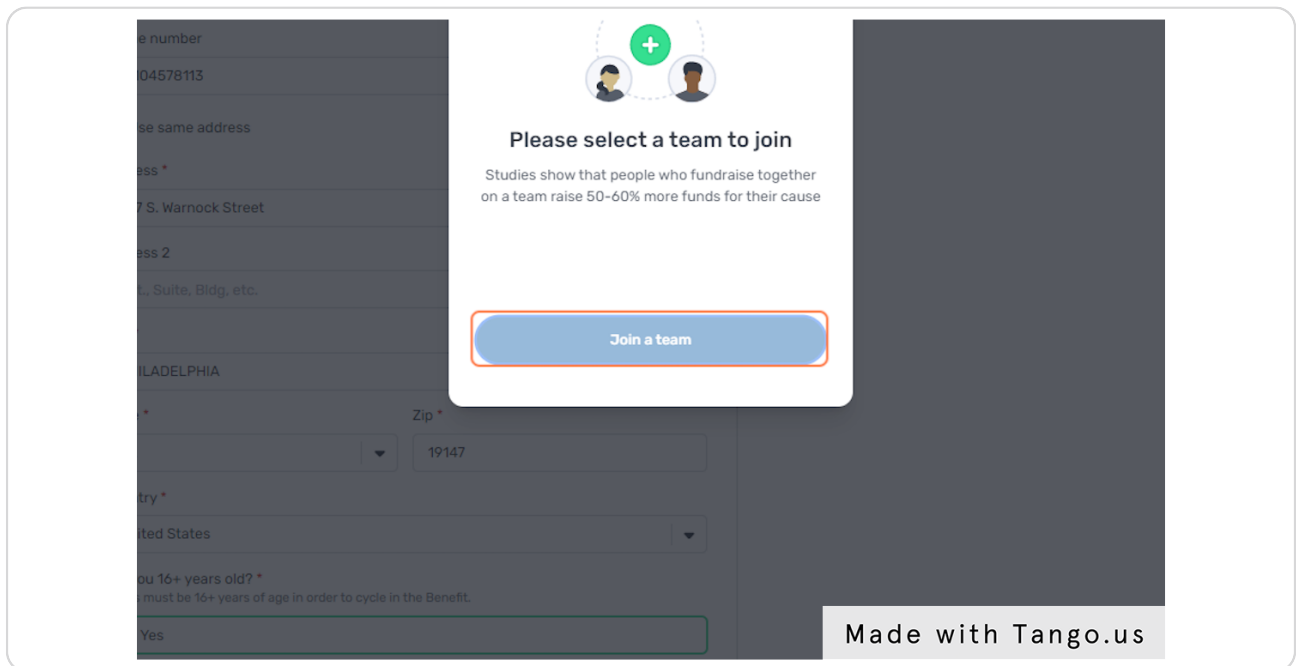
e number

04578113

se same address

ess *

7 S. Warnock Street

ess 2

t., Suite, Bldg, etc.

ILADELPHIA

*

Zip *

19147

try *

ited States

ou 16+ years old? *

must be 16+ years of age in order to cycle in the Benefit.

Yes

Please select a team to join

Studies show that people who fundraise together on a team raise 50-60% more funds for their cause

Join a team

Made with Tango.us